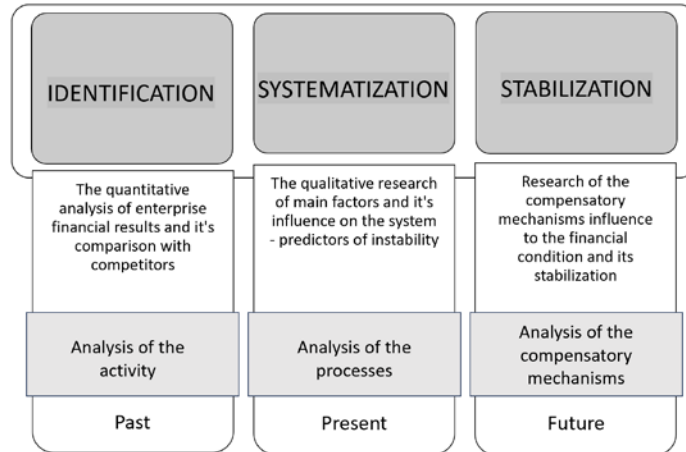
IDENTIFICATION

The quantitative analysis of enterprise financial results and it's comparison with competitors

Analysis of the activity

Past

SYSTEMATIZATION

The qualitative research of main factors and it's influence on the system - predictors of instability

Analysis of the processes

Present

STABILIZATION

Research of the compensatory mechanisms influence to the financial condition and its stabilization

Analysis of the compensatory mechanisms

Future